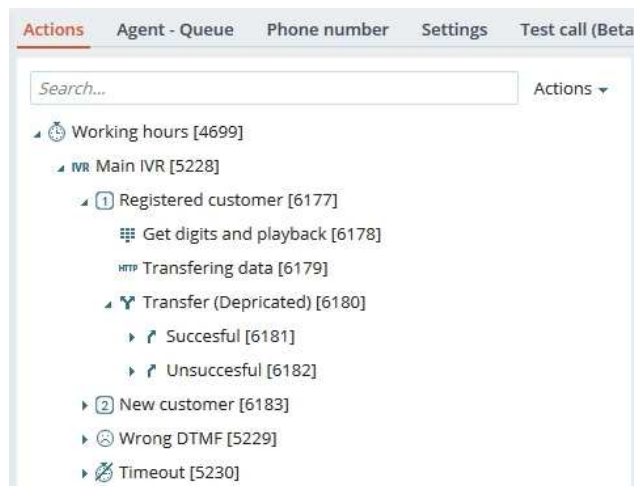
Actions Agent - Queue Phone number Settings Test call (Beta

Search...

Actions

Working hours [4699]

IVR Main IVR [5228]

1 Registered customer [6177]

Get digits and playback [6178]

HTTP Transfering data [6179]

Transfer (Depricated) [6180]

Succesful [6181]

Unsuccesful [6182]

2 New customer [6183]

Wrong DTMF [5229]

Timeout [5230]